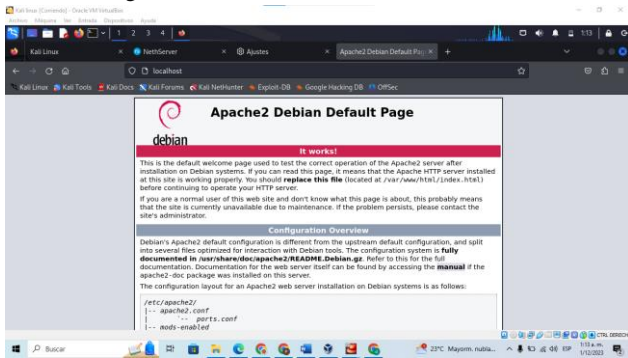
Kali linux [Corriendo] - Oracle VM VirtualBox
Archivo Máquina Ver Entrada Dispositivos Ayuda

1 2 3 4

1:13

Kali Linux
NethServer
Ajustes
Apache2 Debian Default Pa...

localhost

Kali Linux Kali Tools Kali Docs Kali Forums Kali NetHunter Exploit-DB Google Hacking DB OffSec

debian

Apache2 Debian Default Page

It works!

This is the default welcome page used to test the correct operation of the Apache2 server after installation on Debian systems. If you can read this page, it means that the Apache HTTP server installed at this site is working properly. You should replace this file (located at /var/www/html/index.html) before continuing to operate your HTTP server.

If you are a normal user of this web site and don't know what this page is about, this probably means that the site is currently unavailable due to maintenance. If the problem persists, please contact the site's administrator.

Configuration Overview

Debian's Apache2 default configuration is different from the upstream default configuration, and split into several files optimized for interaction with Debian tools. The configuration system is fully documented in /usr/share/doc/apache2/README.Debian.gz. Refer to this for the full documentation. Documentation for the web server itself can be found by accessing the manual if the apache2-doc package was installed on this server.

The configuration layout for an Apache2 web server installation on Debian systems is as follows:

/etc/apache2/
|-- apache2.conf
|       `-- ports.conf
|-- mods-enabled

CTRL DERECHA

Buscar

23°C Mayorm. nubla...

ESP

1:13 a. m.
1/12/2023